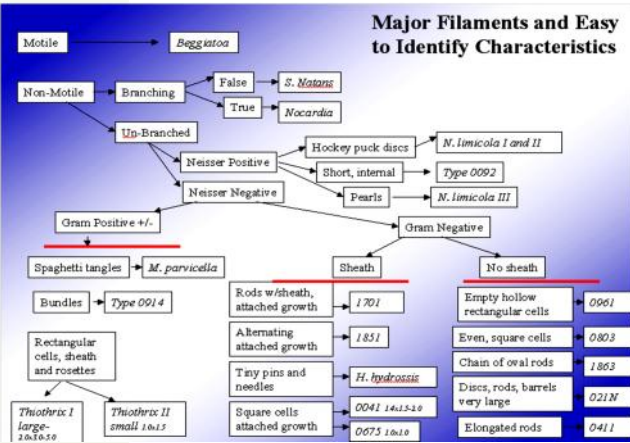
Major Filaments and Easy to Identify Characteristics

Motile

Beggiatoa

Non-Motile

Branching

False

S. Natans

True

Nocardia

Un-Branched

Neisser Positive

Hockey puck discs

N. limicola I and II

Short, internal

Type 0092

Pearls

N. limicola III

Neisser Negative

Gram Positive +/-

Gram Negative

Spaghetti tangles

M. parvicella

Sheath

No sheath

Bundles

Type 0914

Rods w/sheath, attached growth

1701

Empty hollow rectangular cells

0961

Rectangular cells, sheath and rosettes

Alternating attached growth

1851

Even, square cells

0803

Chain of oval rods

1863

Tiny pins and needles

H. hydrossis

Discs, rods, barrels very large

021N

Thiothrix I large- 2.0x3.0-5.0

Thiothrix II small 1.0x1.5

Square cells attached growth

0041 1.4x1.5-2.0

0675 1.0x1.0

Elongated rods

0411